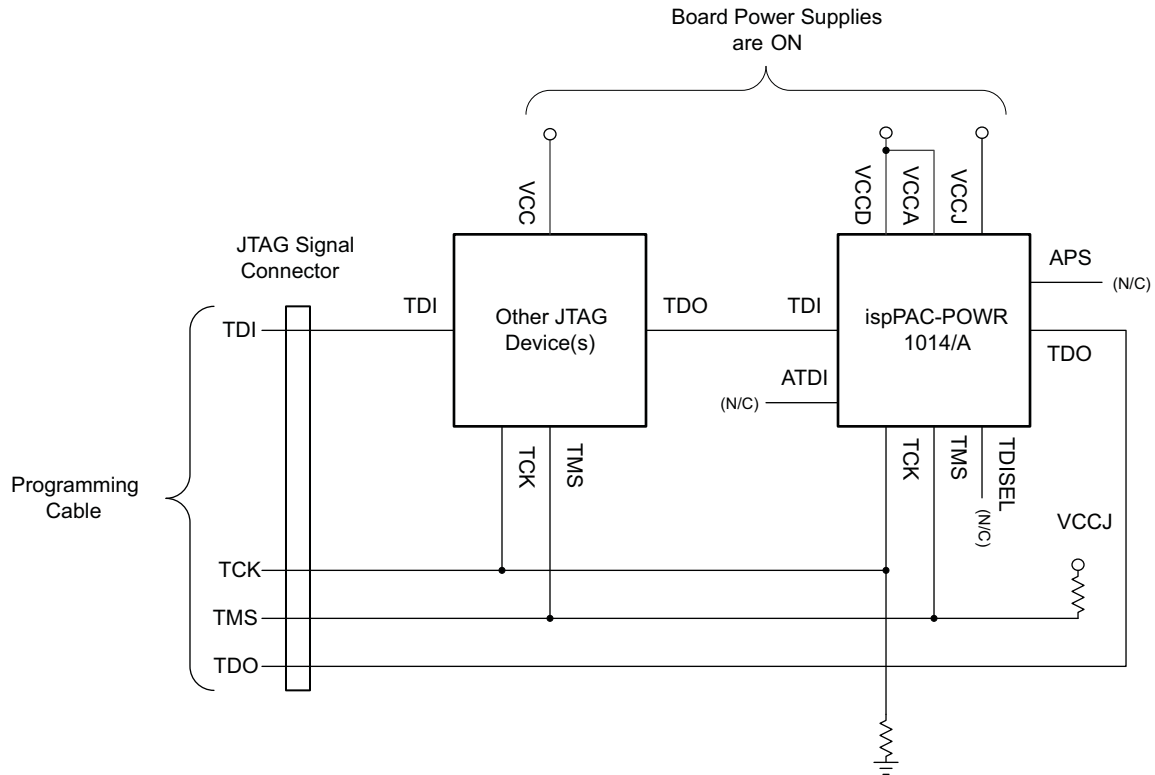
Board Power Supplies are ON

VCC

VCCD VCCA VCCJ

JTAG Signal Connector

APS (N/C)

TDI

TDI

Other JTAG Device(s)

TDO

TDI

ispPAC-POWR 1014/A

TDO

ATDI

(N/C)

TCK TMS

TCK TMS TDISEL (N/C)

Programming Cable

VCCJ

TCK

TMS

TDO